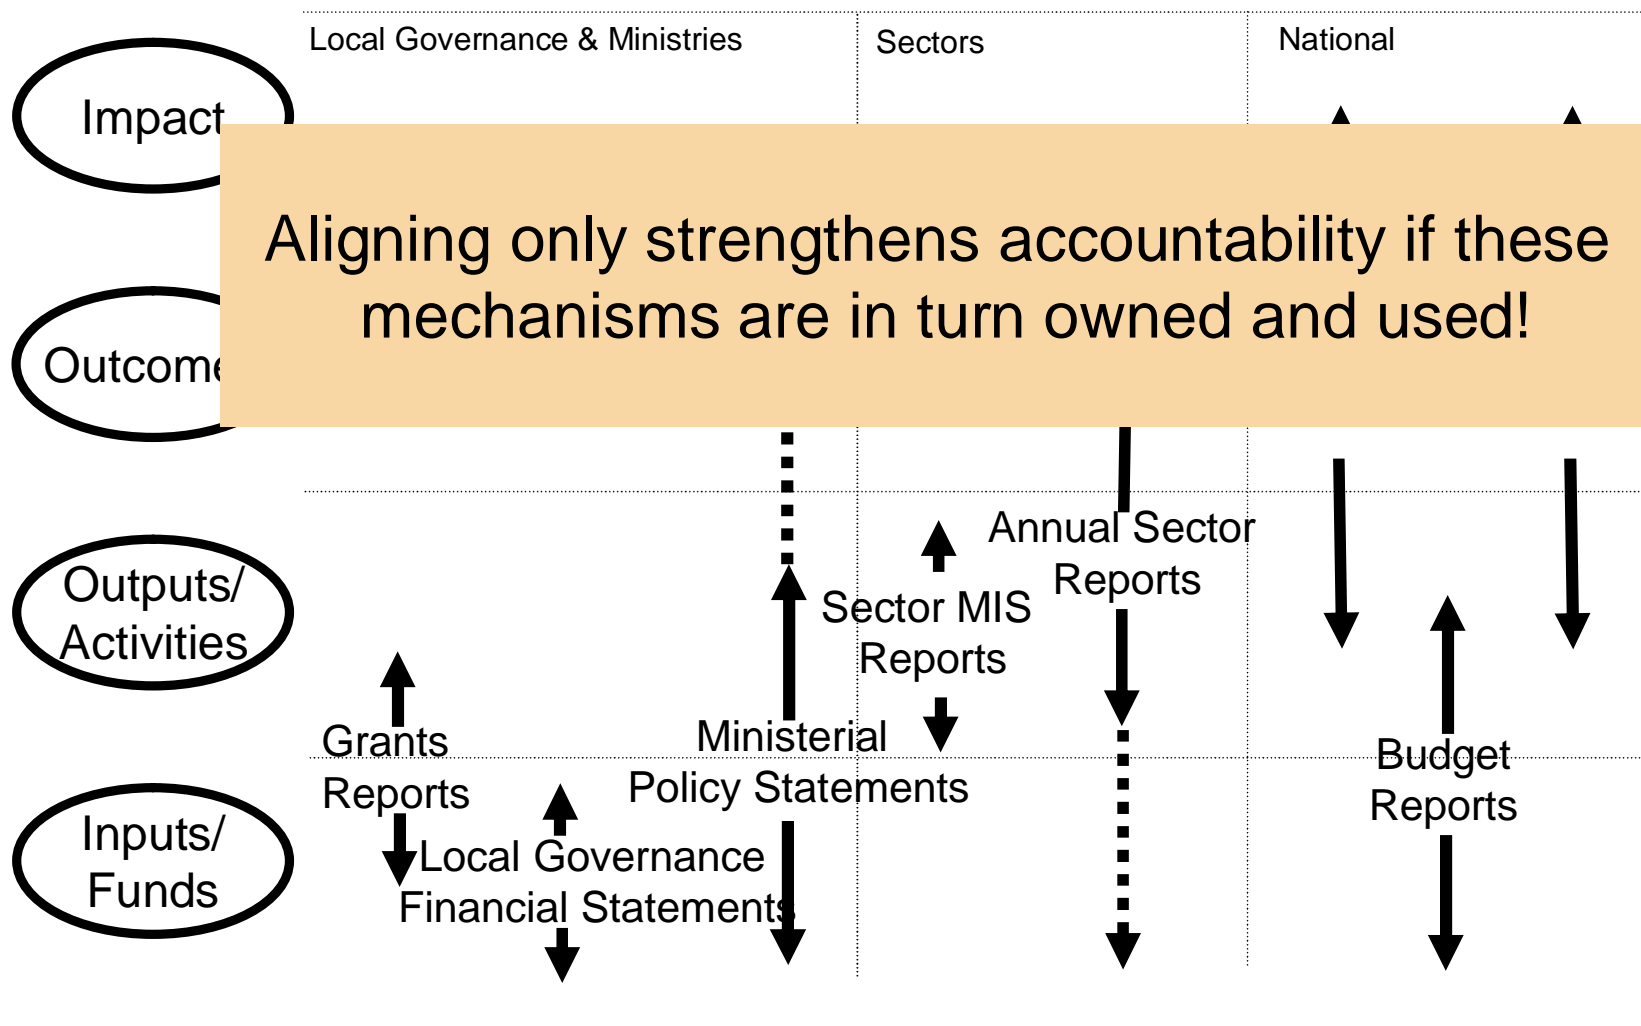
Local Governance & Ministries

Sectors

National

Impact

Outcome

Aligning only strengthens accountability if these mechanisms are in turn owned and used!

Outputs/ Activities

Inputs/ Funds

Annual Sector Reports

Sector MIS Reports

Grants Reports

Ministerial Policy Statements

Budget Reports

Local Governance Financial Statements